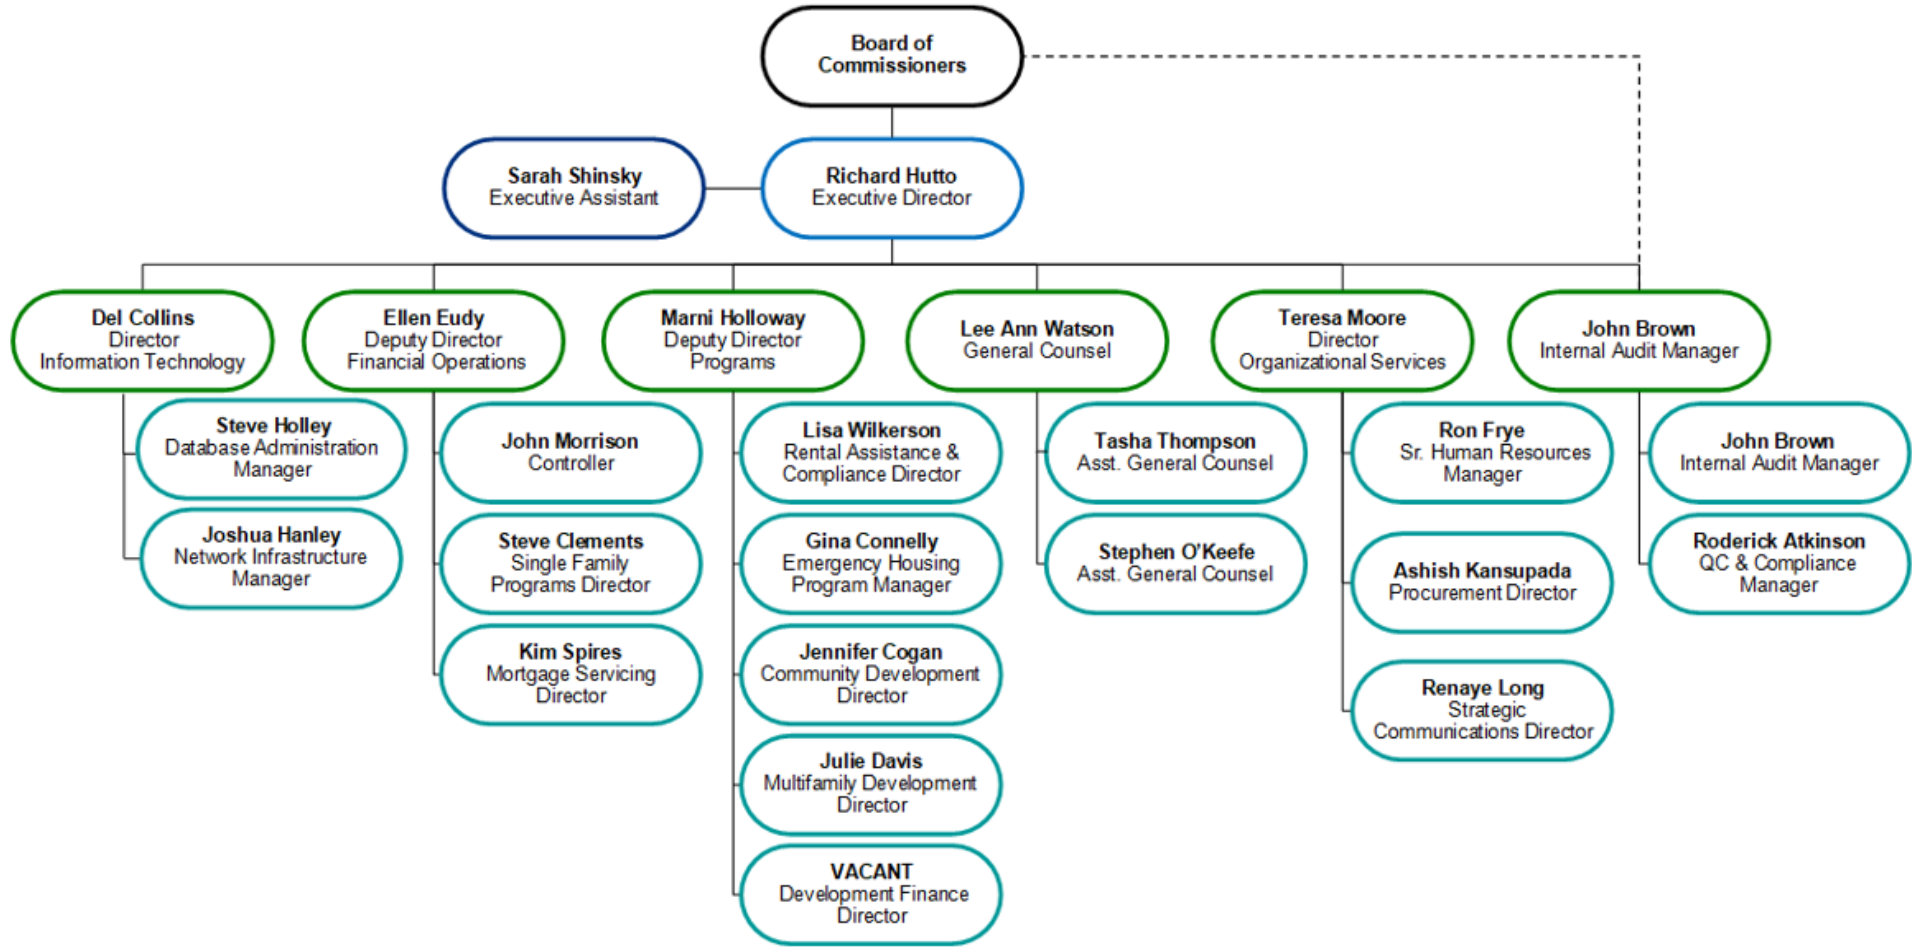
Board of Commissioners

Sarah Shinsky
Executive Assistant

Richard Hutto
Executive Director

Del Collins
Director
Information Technology

Ellen Eudy
Deputy Director
Financial Operations

Marni Holloway
Deputy Director
Programs

Lee Ann Watson
General Counsel

Teresa Moore
Director
Organizational Services

John Brown
Internal Audit Manager

Steve Holley
Database Administration Manager

Joshua Hanley
Network Infrastructure Manager

John Morrison
Controller

Steve Clements
Single Family Programs Director

Kim Spires
Mortgage Servicing Director

Lisa Wilkerson
Rental Assistance & Compliance Director

Gina Connelly
Emergency Housing Program Manager

Jennifer Cogan
Community Development Director

Julie Davis
Multifamily Development Director

VACANT
Development Finance Director

Tasha Thompson
Asst. General Counsel

Stephen O'Keefe
Asst. General Counsel

Ron Frye
Sr. Human Resources Manager

Ashish Kansupada
Procurement Director

Renaye Long
Strategic Communications Director

John Brown
Internal Audit Manager

Roderick Atkinson
QC & Compliance Manager